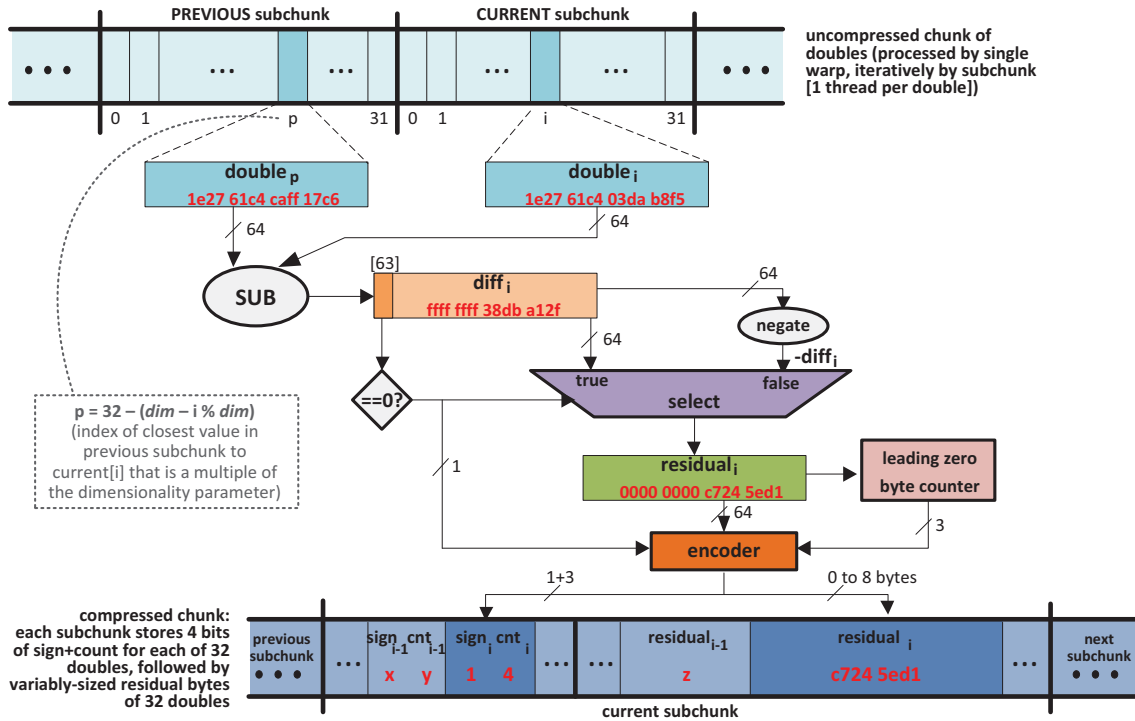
PREVIOUS subchunk

CURRENT subchunk

• • •

...

...

...

...

• • •

0 1 p 31 0 1 i 31

uncompressed chunk of doubles (processed by single warp, iteratively by subchunk [1 thread per double])

double$_p$
1e27 61c4 caff 17c6

double$_i$
1e27 61c4 03da b8f5

64

64

SUB

[63]

diff$_i$
ffff ffff 38db a12f

64

negate

64

-diff$_i$

==0?

true

false

select

p = 32 – (dim – i % dim)
(index of closest value in previous subchunk to current[i] that is a multiple of the dimensionality parameter)

1

residual$_i$
0000 0000 c724 5ed1

leading zero byte counter

64

3

encoder

1+3

0 to 8 bytes

compressed chunk: each subchunk stores 4 bits of sign+count for each of 32 doubles, followed by variably-sized residual bytes of 32 doubles

previous subchunk
• • •

...

sign$_{i-1}$ cnt$_{i-1}$
x y

sign$_i$ cnt$_i$
1 4

...

...

residual$_{i-1}$
z

residual$_i$
c724 5ed1

...

next subchunk
• • •

current subchunk